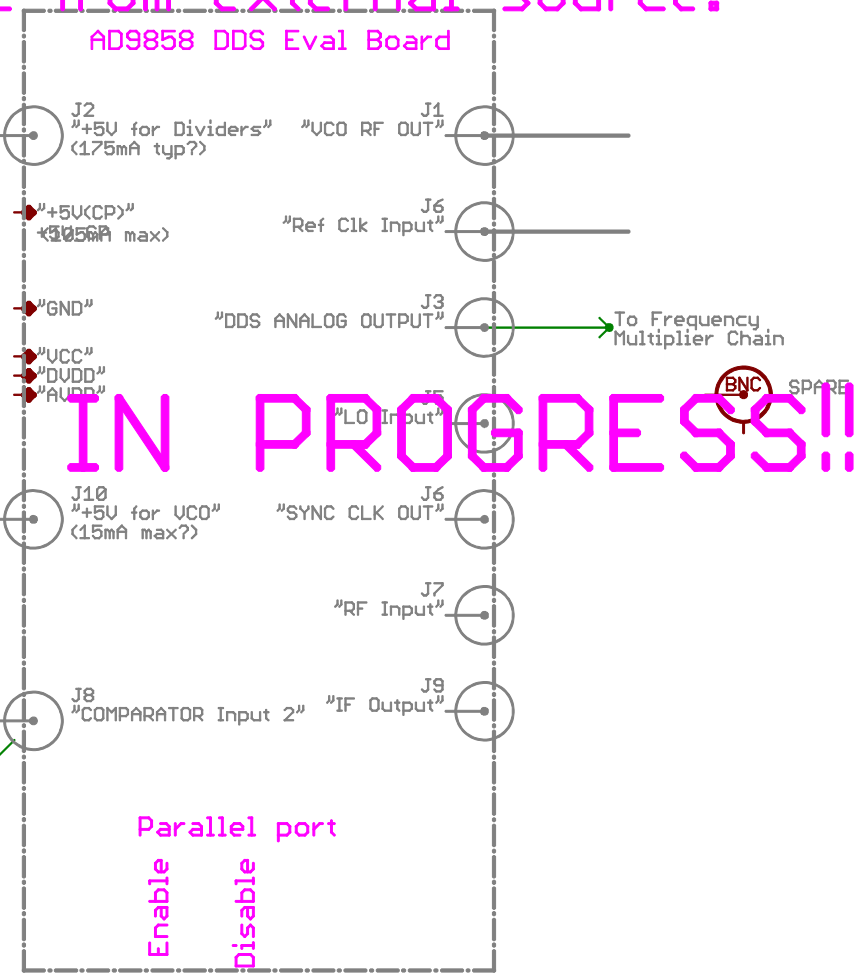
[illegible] from external source.

AD9858 DDS Eval Board

J2
"+5V for Dividers"
(175mA typ?)

J1
"VCO RF OUT"

"+5V(CP)"
(105mA max)

J6
"Ref Clk Input"

"GND"

J3
"DDS ANALOG OUTPUT"

To Frequency
Multiplier Chain

"VCC"
"DVDD"
"AVDD"

BNC
SPARE

IN PROGRESS!!

J5
"LO Input"

J10
"+5V for VCO"
(15mA max?)

J6
"SYNC CLK OUT"

J7
"RF Input"

J8
"COMPARATOR Input 2"

J9
"IF Output"

Parallel port

Enable

Disable